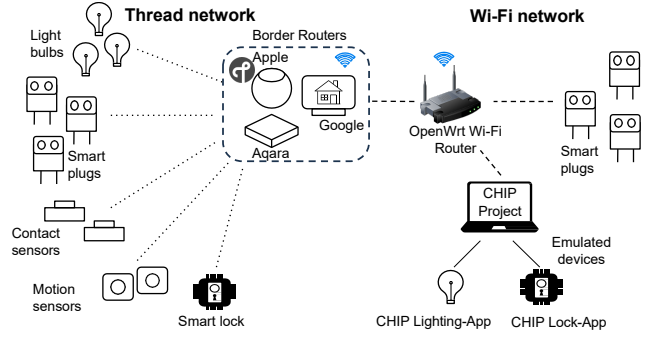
Thread network

Wi-Fi network

Light bulbs

Border Routers

Apple

Google

Aqara

OpenWrt Wi-Fi Router

Smart plugs

Smart plugs

CHIP Project

Contact sensors

Emulated devices

Motion sensors

Smart lock

CHIP Lighting-App

CHIP Lock-App